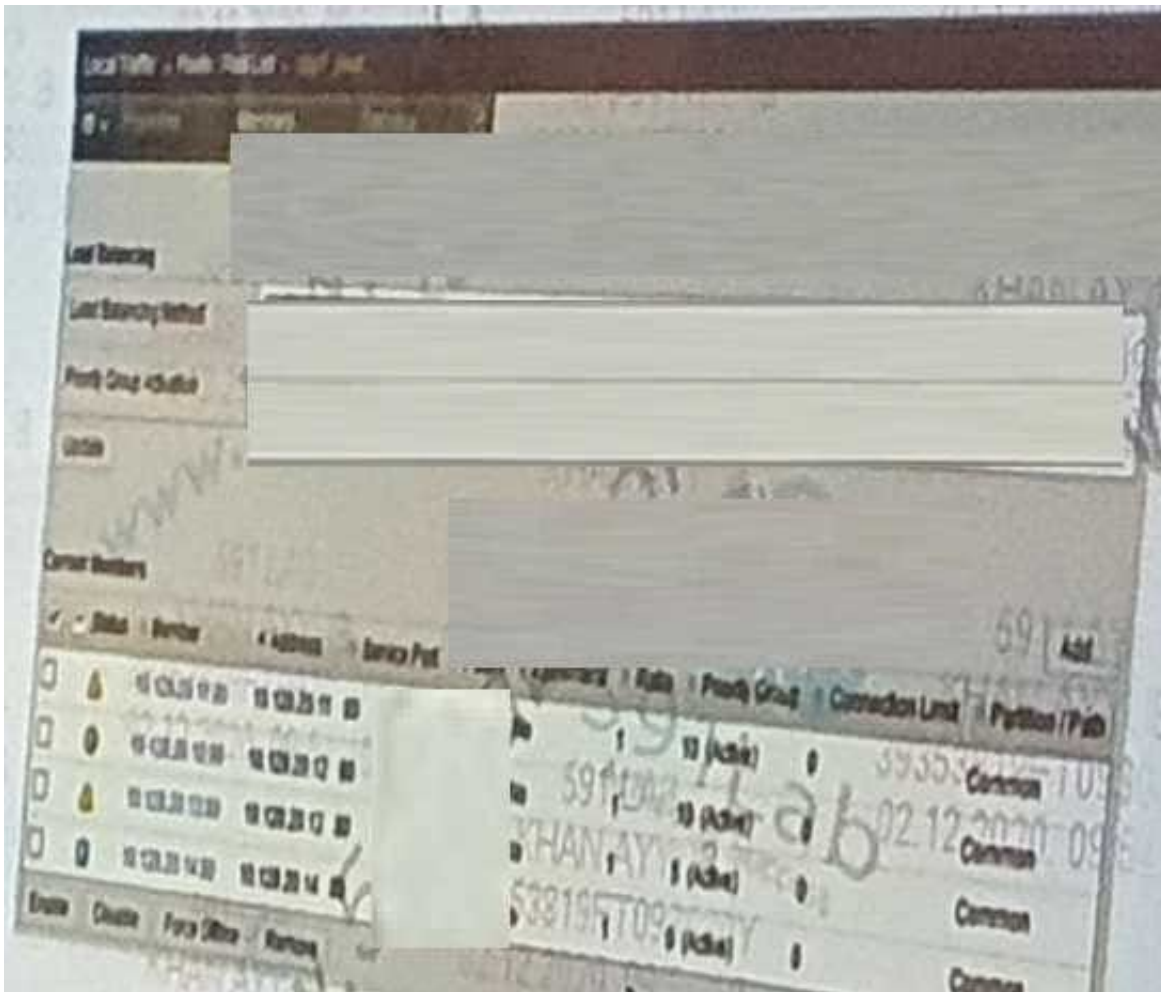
Local Traffic » Pools : Pool List » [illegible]

Properties Members Statistics

Load Balancing

Load Balancing Method

Priority Group Activation

Update

Current Members

Status Member Address Service Port

Add

Ratio Priority Group Connection Limit Partition / Path

| | | Member | Address | Service Port | | Ratio | Priority Group | Connection Limit | Partition / Path |
|---|---|---|---|---|---|---|---|---|---|
| ☐ | | 10.128.20.11:80 | 10.128.20.11 | 80 | | 1 | 10 (Active) | 0 | Common |
| ☐ | | 10.128.20.12:80 | 10.128.20.12 | 80 | | 1 | 10 (Active) | 0 | Common |
| ☐ | | 10.128.20.13:80 | 10.128.20.13 | 80 | | 1 | 5 (Active) | 0 | Common |
| ☐ | | 10.128.20.14:80 | 10.128.20.14 | 80 | | 1 | 5 (Active) | 0 | Common |

Enable Disable Force Offline Remove

591 Lab

KHANAYY

02.12.2020 09